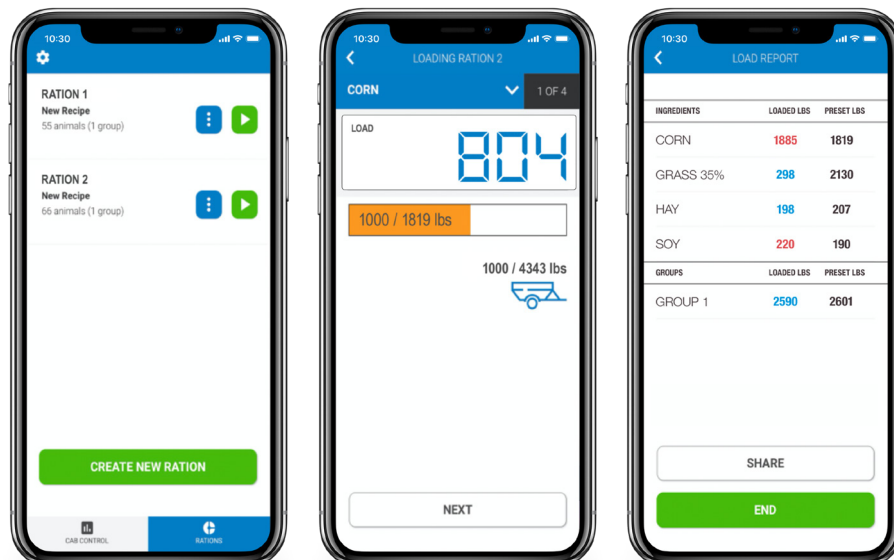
10:30

RATION 1
New Recipe
55 animals (1 group)

RATION 2
New Recipe
66 animals (1 group)

CREATE NEW RATION

CAB CONTROL
RATIONS

10:30

LOADING RATION 2

CORN
1 OF 4

LOAD
804

1000 / 1819 lbs

1000 / 4343 lbs

NEXT

10:30

LOAD REPORT

| INGREDIENTS | LOADED LBS | PRESET LBS |
|---|---|---|
| CORN | 1885 | 1819 |
| GRASS 35% | 298 | 2130 |
| HAY | 198 | 207 |
| SOY | 220 | 190 |

| GROUPS | LOADED LBS | PRESET LBS |
|---|---|---|
| GROUP 1 | 2590 | 2601 |

SHARE

END